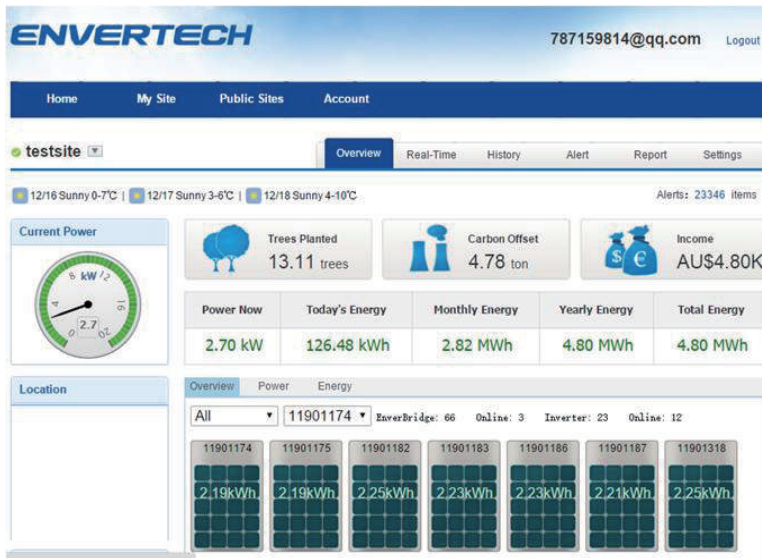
ENVERTECH

787159814@qq.com Logout

Home My Site Public Sites Account

testsite

Overview Real-Time History Alert Report Settings

12/16 Sunny 0-7℃ | 12/17 Sunny 3-6℃ | 12/18 Sunny 4-10℃

Alerts: 23346 items

Current Power

8 kW 12
4 16
0 20
2.7

Trees Planted
13.11 trees

Carbon Offset
4.78 ton

Income
AU$4.80K

| Power Now | Today's Energy | Monthly Energy | Yearly Energy | Total Energy |
|---|---|---|---|---|
| 2.70 kW | 126.48 kWh | 2.82 MWh | 4.80 MWh | 4.80 MWh |

Location

Overview Power Energy

All 11901174 EnverBridge: 66 Online: 3 Inverter: 23 Online: 12

11901174
2.19kWh

11901175
2.19kWh

11901182
2.25kWh

11901183
2.23kWh

11901186
2.23kWh

11901187
2.21kWh

11901318
2.25kWh